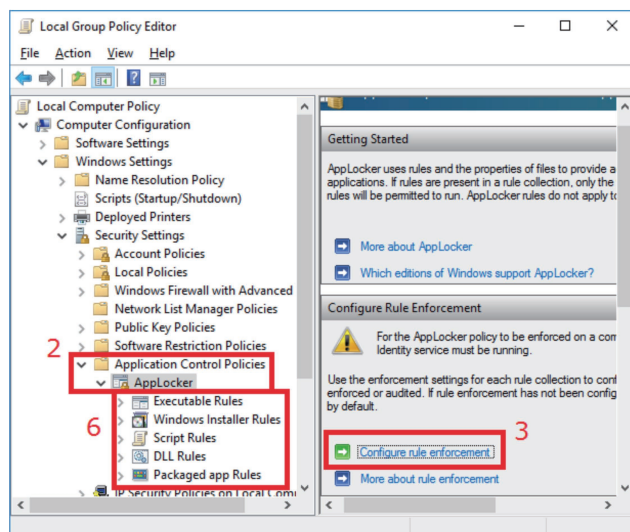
Local Group Policy Editor

File Action View Help

Local Computer Policy
Computer Configuration
Software Settings
Windows Settings
Name Resolution Policy
Scripts (Startup/Shutdown)
Deployed Printers
Security Settings
Account Policies
Local Policies
Windows Firewall with Advanced
Network List Manager Policies
Public Key Policies
Software Restriction Policies
2
Application Control Policies
AppLocker
6
Executable Rules
Windows Installer Rules
Script Rules
DLL Rules
Packaged app Rules
IP Security Policies on Local Comi

Getting Started

AppLocker uses rules and the properties of files to provide a applications. If rules are present in a rule collection, only the rules will be permitted to run. AppLocker rules do not apply to

More about AppLocker

Which editions of Windows support AppLocker?

Configure Rule Enforcement

For the AppLocker policy to be enforced on a com Identity service must be running.

Use the enforcement settings for each rule collection to cont enforced or audited. If rule enforcement has not been config by default.

3
Configure rule enforcement

More about rule enforcement